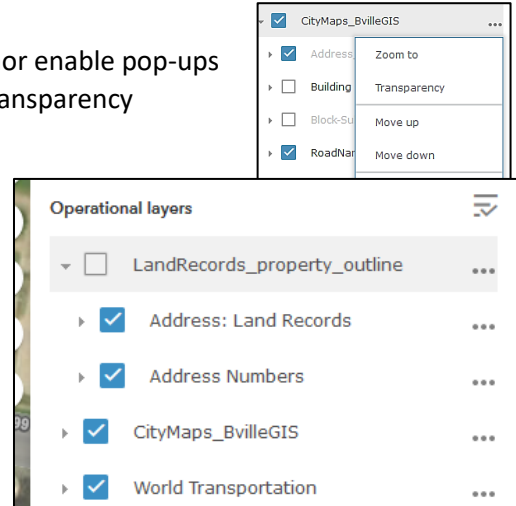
or enable pop-ups
ansparency

CityMaps_BvilleGIS ...
Address_
Building
Block-Su
RoadNar

Zoom to
Transparency
Move up
Move down

Operational layers
LandRecords_property_outline ...
Address: Land Records ...
Address Numbers ...
CityMaps_BvilleGIS ...
World Transportation ...